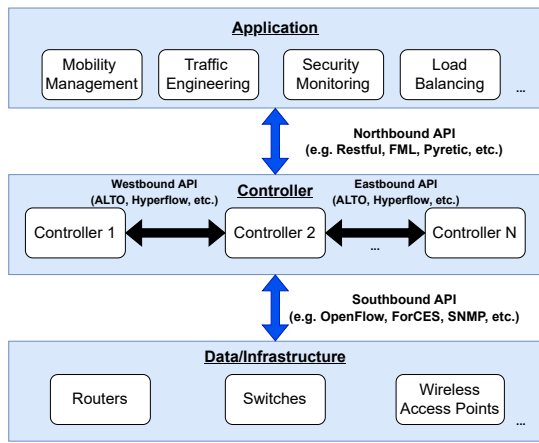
Application

Mobility Management

Traffic Engineering

Security Monitoring

Load Balancing

...

Northbound API
(e.g. Restful, FML, Pyretic, etc.)

Westbound API
(ALTO, Hyperflow, etc.)

Controller

Eastbound API
(ALTO, Hyperflow, etc.)

Controller 1

Controller 2

...

Controller N

Southbound API
(e.g. OpenFlow, ForCES, SNMP, etc.)

Data/Infrastructure

Routers

Switches

Wireless Access Points

...